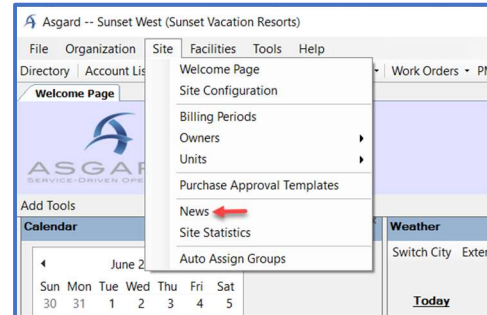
Asgard -- Sunset West (Sunset Vacation Resorts)

File Organization Site Facilities Tools Help

Directory | Account Lis

Work Orders • Pl

Welcome Page

ASGAR

SERVICE-DRIVEN OPE

Add Tools

Calendar

June 2

Sun Mon Tue Wed Thu Fri Sat
30 31 1 2 3 4 5

Welcome Page
Site Configuration
Billing Periods
Owners
Units
Purchase Approval Templates
News
Site Statistics
Auto Assign Groups

Weather

Switch City Exter

Today